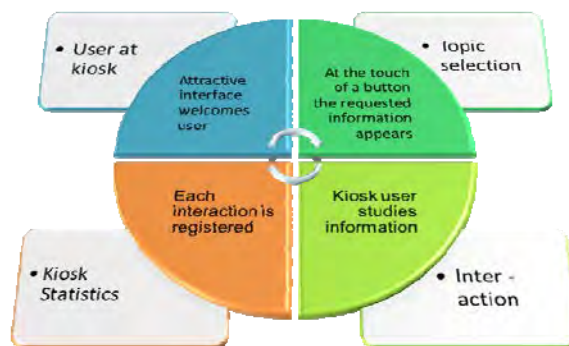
• User at kiosk

Attractive interface welcomes user

At the touch of a button the requested information appears

• Topic selection

Each interaction is registered

Kiosk user studies information

• Kiosk Statistics

• Inter - action